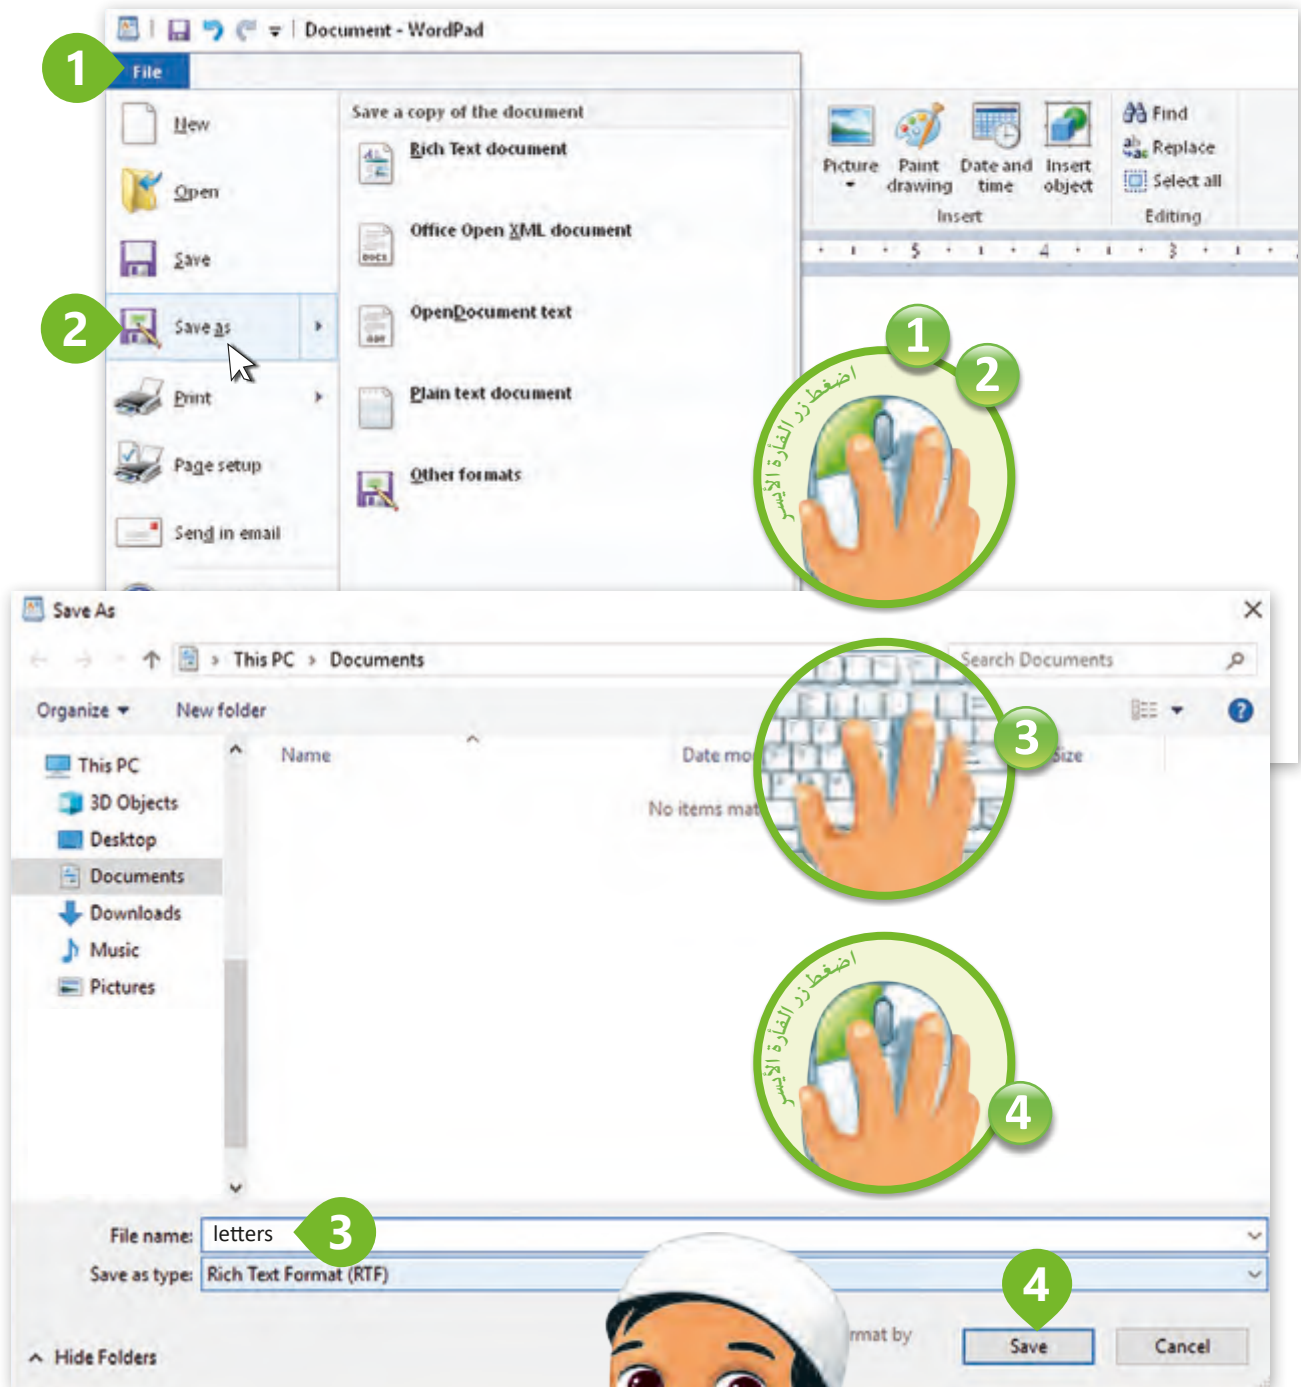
Document - WordPad

1
File

New
Open
Save
2
Save as
Print
Page setup
Send in email

Save a copy of the document
Rich Text document
Office Open XML document
OpenDocument text
Plain text document
Other formats

Picture
Paint drawing
Date and time
Insert object
Insert
Find
Replace
Select all
Editing

1
2
اضغط زر الفأرة الأيسر

Save As
This PC > Documents
Search Documents
Organize
New folder
This PC
3D Objects
Desktop
Documents
Downloads
Music
Pictures
Name
Date mo
Size
No items mat

3

اضغط زر الفأرة الأيسر
4

File name: letters
3
Save as type: Rich Text Format (RTF)
rmat by
4
Save
Cancel
Hide Folders